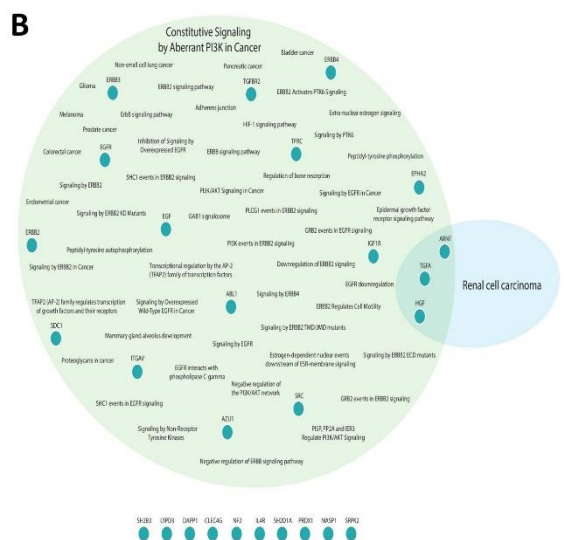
B

Constitutive Signaling by Aberrant PI3K in Cancer

Non-small cell lung cancer
Pancreatic cancer
Bladder cancer
ERBB4
Glioma
ERBB3
ERBB2 signaling pathway
TGFBR2
ERBB2 Activates PTK6 Signaling
Melanoma
ErbB signaling pathway
Adherens junction
Extra-nuclear estrogen signaling
Prostate cancer
HIF-1 signaling pathway
Signaling by PTK6
Colorectal cancer
EGFR
Inhibition of Signaling by Overexpressed EGFR
ERBB signaling pathway
TFRC
Peptidyl-tyrosine phosphorylation
SHC1 events in ERBB2 signaling
Regulation of bone resorption
Signaling by ERBB2
PI3K/AKT Signaling in Cancer
Signaling by EGFR in Cancer
EPHA2
Endometrial cancer
Signaling by ERBB2 KD Mutants
EGF
GAB1 signalosome
PLCG1 events in ERBB2 signaling
Epidermal growth factor receptor signaling pathway
ERBB2
GRB2 events in EGFR signaling
Peptidyl-tyrosine autophosphorylation
PI3K events in ERBB2 signaling
IGF1R
ARNT
Signaling by ERBB2 in Cancer
Transcriptional regulation by the AP-2 (TFAP2) family of transcription factors
Downregulation of ERBB2 signaling
TGFA
EGFR downregulation
Renal cell carcinoma
TFAP2 (AP-2) family regulates transcription of growth factors and their receptors
ABL1
Signaling by ERBB4
HGF
Signaling by Overexpressed Wild-Type EGFR in Cancer
ERBB2 Regulates Cell Motility
SDC1
Signaling by ERBB2 TMD/JMD mutants
Mammary gland alveolus development
Proteoglycans in cancer
ITGAV
Signaling by EGFR
Estrogen-dependent nuclear events downstream of ESR-membrane signaling
Signaling by ERBB2 ECD mutants
EGFR interacts with phospholipase C gamma
Negative regulation of the PI3K/AKT network
SHC1 events in EGFR signaling
SRC
GRB2 events in ERBB2 signaling
AZU1
Signaling by Non-Receptor Tyrosine Kinases
PIGP, PP2A and IER3 Regulate PI3K/AKT Signaling
Negative regulation of ERBB signaling pathway

SH2B3
CYP2J2
DAPP1
CLEC4G
NF2
IL4R
SH2D1A
PRDX1
NASP1
SRPK2